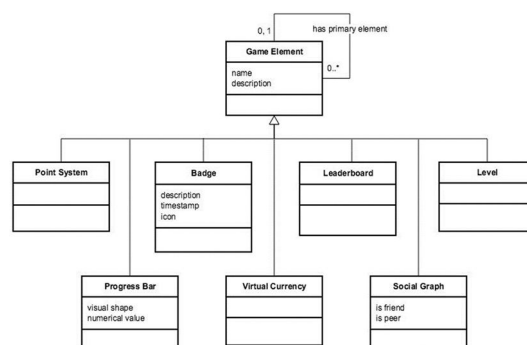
0, 1

has primary element

Game Element

name
description

0..*

Point System

Badge

description
timestamp
icon

Leaderboard

Level

Progress Bar

visual shape
numerical value

Virtual Currency

Social Graph

is friend
is peer